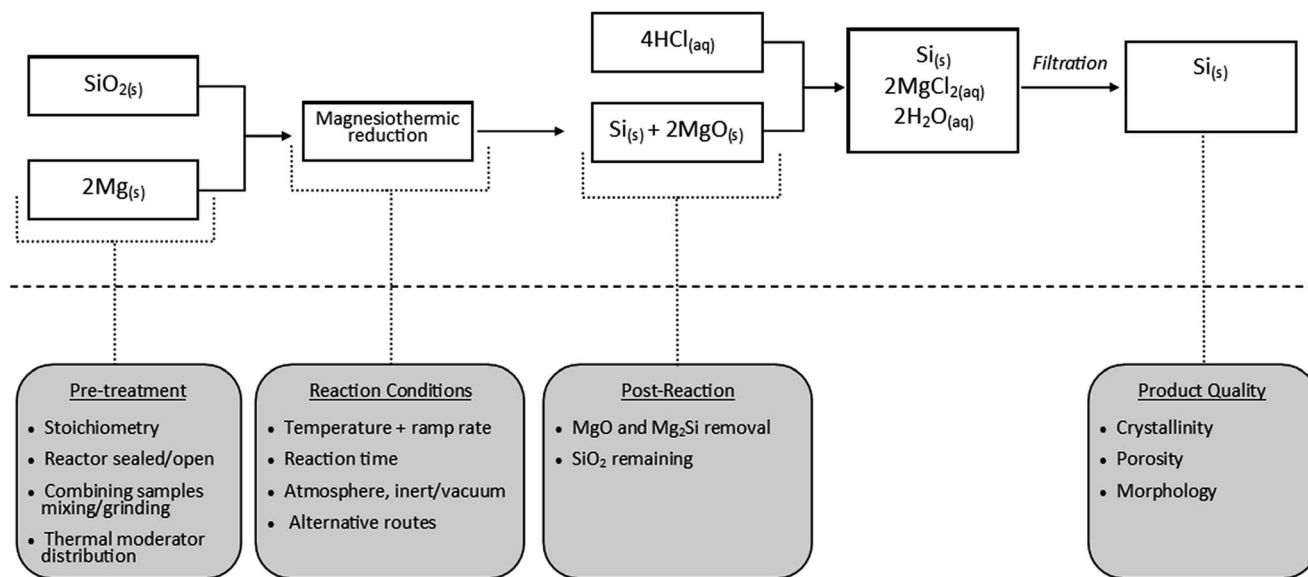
$SiO_{2(s)}$

$2Mg_{(s)}$

Magnesiothermic reduction

$4HCl_{(aq)}$

$Si_{(s)} + 2MgO_{(s)}$

$Si_{(s)}$
$2MgCl_{2(aq)}$
$2H_2O_{(aq)}$

Filtration

$Si_{(s)}$

Pre-treatment
- Stoichiometry
- Reactor sealed/open
- Combining samples mixing/grinding
- Thermal moderator distribution

Reaction Conditions
- Temperature + ramp rate
- Reaction time
- Atmosphere, inert/vacuum
- Alternative routes

Post-Reaction
- MgO and $Mg_2Si$ removal
- $SiO_2$ remaining

Product Quality
- Crystallinity
- Porosity
- Morphology